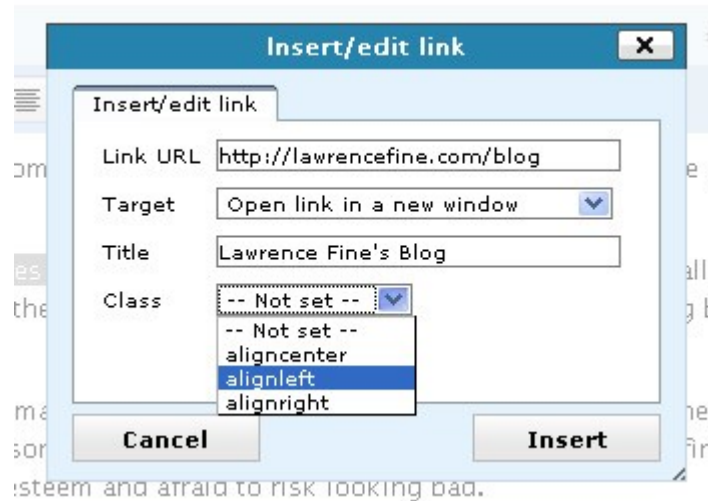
Insert/edit link

Insert/edit link

Link URL http://lawrencefine.com/blog

Target Open link in a new window

Title Lawrence Fine's Blog

Class -- Not set --

-- Not set --
aligncenter
alignleft
alignright

Cancel

Insert

steem and afraid to risk looking bad.